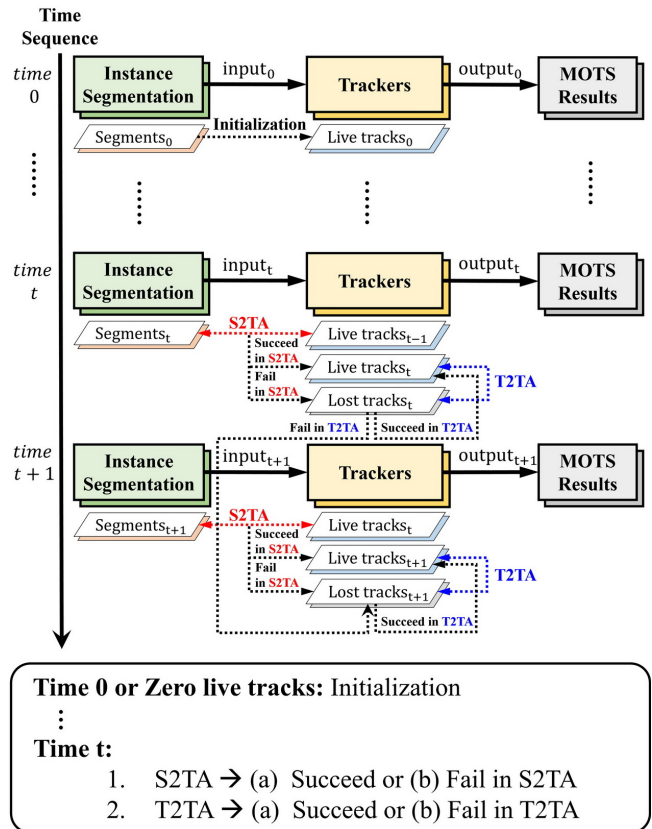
Time Sequence

time 0

Instance Segmentation

input$_0$

Trackers

output$_0$

MOTS Results

Segments$_0$

Initialization

Live tracks$_0$

time $t$

Instance Segmentation

input$_t$

Trackers

output$_t$

MOTS Results

Segments$_t$

S2TA

Live tracks$_{t-1}$

Succeed in S2TA

Live tracks$_t$

Fail in S2TA

Lost tracks$_t$

T2TA

Fail in T2TA

Succeed in T2TA

time $t+1$

Instance Segmentation

input$_{t+1}$

Trackers

output$_{t+1}$

MOTS Results

Segments$_{t+1}$

S2TA

Live tracks$_t$

Succeed in S2TA

Live tracks$_{t+1}$

Fail in S2TA

Lost tracks$_{t+1}$

T2TA

Succeed in T2TA

Time 0 or Zero live tracks: Initialization

⋮

Time t:

1. S2TA → (a) Succeed or (b) Fail in S2TA
2. T2TA → (a) Succeed or (b) Fail in T2TA